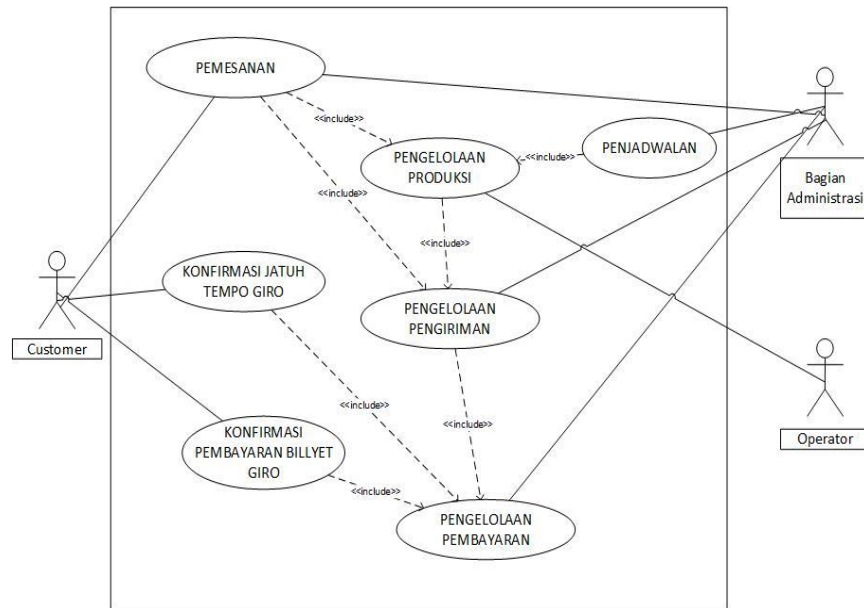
PEMESANAN

<<include>>

PENGELOLAAN PRODUKSI

<<include>>

PENJADWALAN

<<include>>

Bagian Administrasi

<<include>>

KONFIRMASI JATUH TEMPO GIRO

PENGELOLAAN PENGIRIMAN

Customer

<<include>>

<<include>>

KONFIRMASI PEMBAYARAN BILLYET GIRO

Operator

<<include>>

PENGELOLAAN PEMBAYARAN